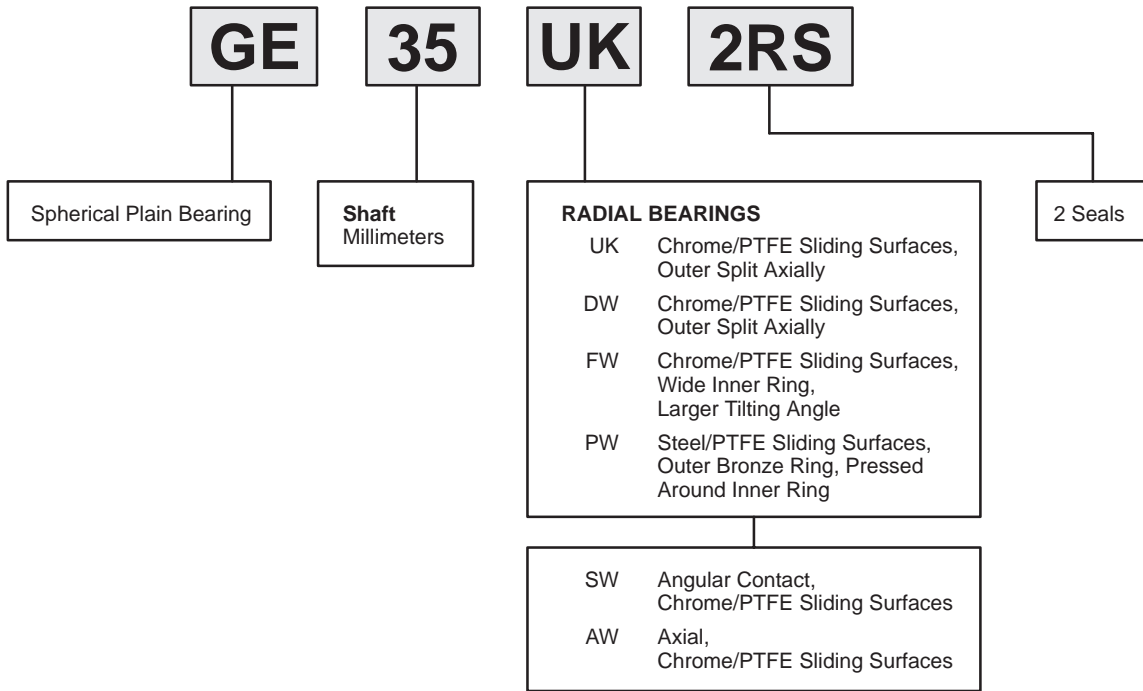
GE 35 UK 2RS

Spherical Plain Bearing

**Shaft**
Millimeters

RADIAL BEARINGS
UK Chrome/PTFE Sliding Surfaces, Outer Split Axially
DW Chrome/PTFE Sliding Surfaces, Outer Split Axially
FW Chrome/PTFE Sliding Surfaces, Wide Inner Ring, Larger Tilting Angle
PW Steel/PTFE Sliding Surfaces, Outer Bronze Ring, Pressed Around Inner Ring

SW Angular Contact, Chrome/PTFE Sliding Surfaces
AW Axial, Chrome/PTFE Sliding Surfaces

2 Seals